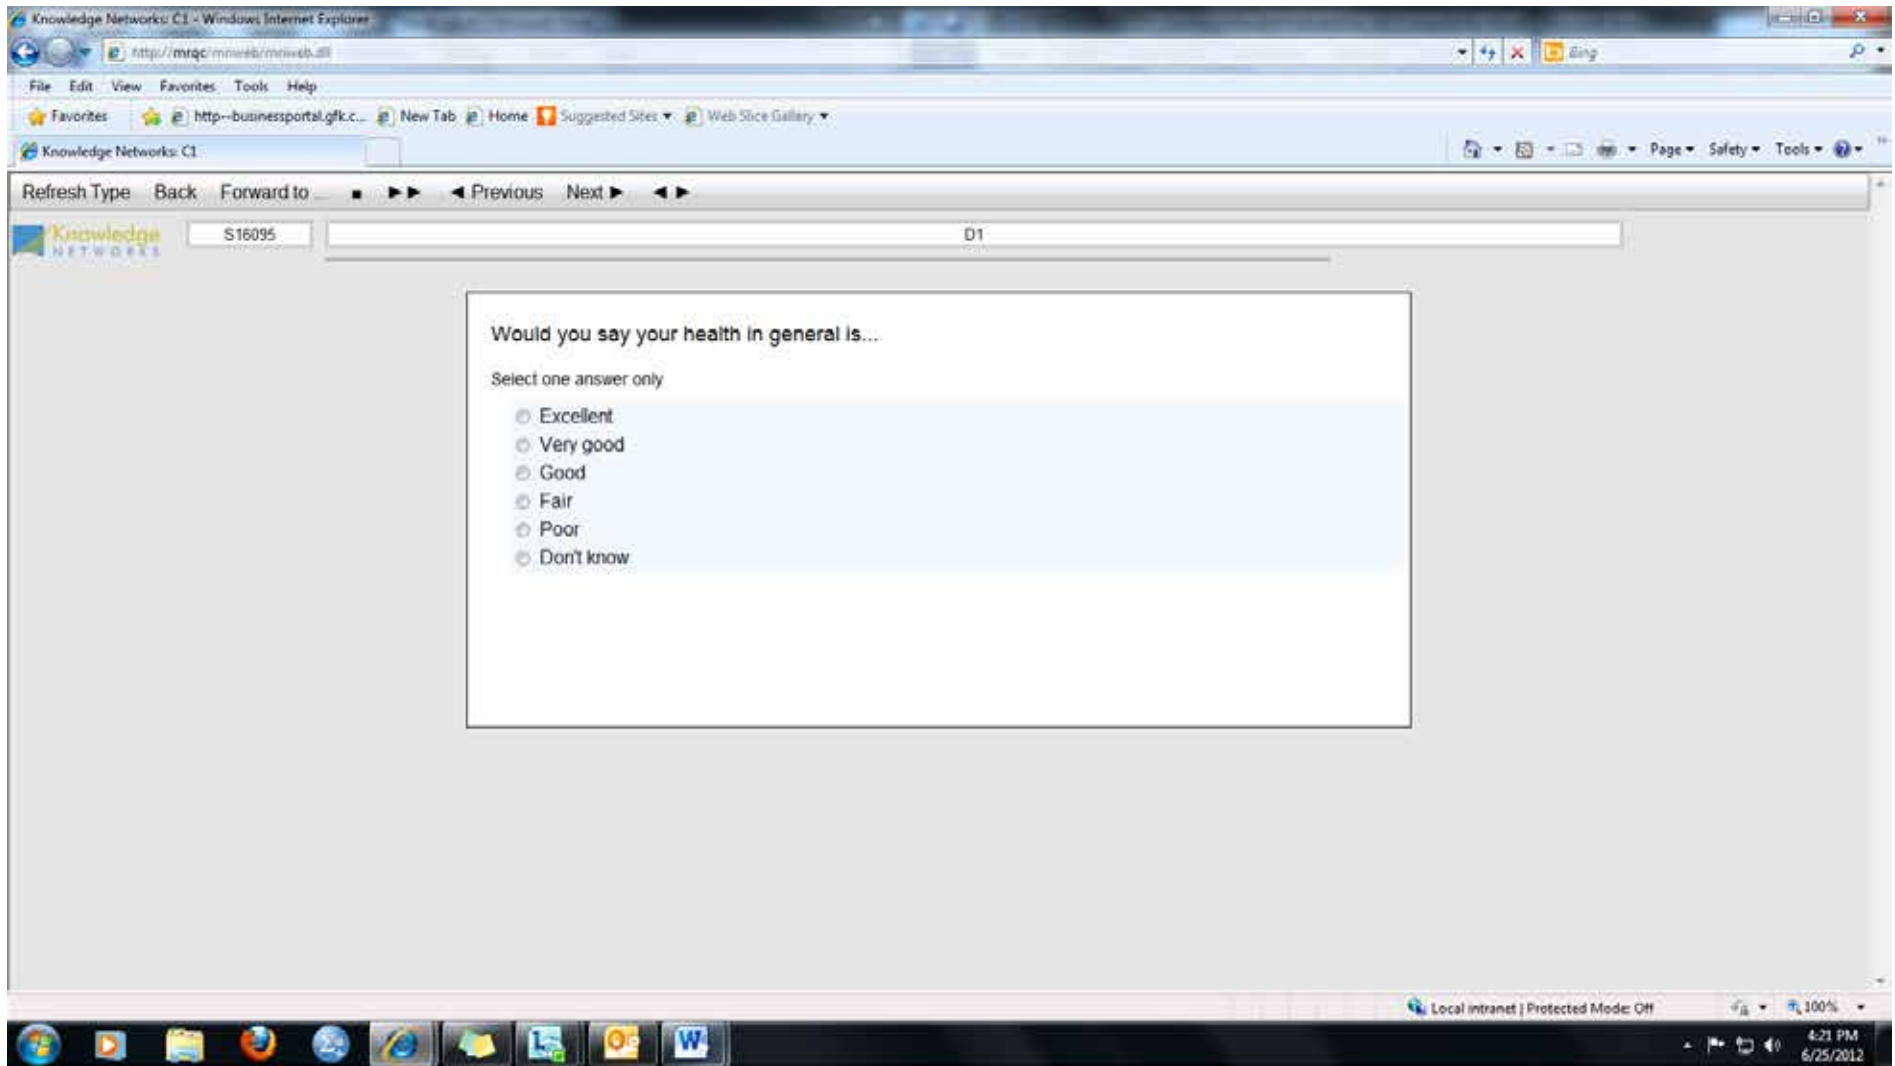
Knowledge Networks: C1 - Windows Internet Explorer

http://mrqc/mriweb/mriweb.dll

Bing

File Edit View Favorites Tools Help

Favorites http--businessportal.gfk.c... New Tab Home Suggested Sites ▾ Web Slice Gallery ▾

Knowledge Networks: C1

Page ▾ Safety ▾ Tools ▾

Refresh Type Back Forward to ... ■ ►► ◄ Previous Next ► ◄ ►

Knowledge NETWORKS

S16095

D1

Would you say your health in general is...

Select one answer only

Excellent
Very good
Good
Fair
Poor
Don't know

Local intranet | Protected Mode: Off

100%

4:21 PM
6/25/2012